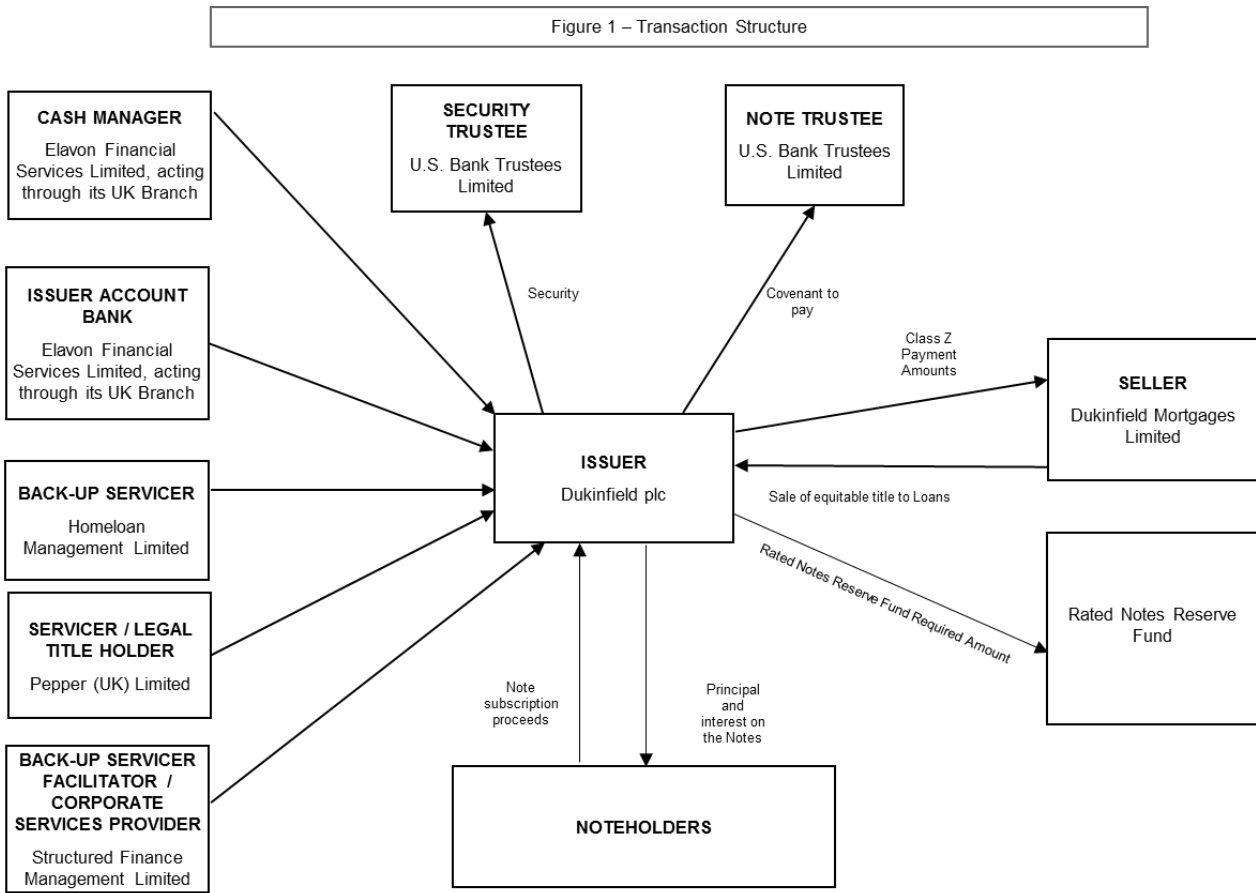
Figure 1 – Transaction Structure

CASH MANAGER
Elavon Financial Services Limited, acting through its UK Branch

SECURITY TRUSTEE
U.S. Bank Trustees Limited

NOTE TRUSTEE
U.S. Bank Trustees Limited

ISSUER ACCOUNT BANK
Elavon Financial Services Limited, acting through its UK Branch

Security

Covenant to pay

Class Z Payment Amounts

SELLER
Dukinfield Mortgages Limited

ISSUER
Dukinfield plc

Sale of equitable title to Loans

BACK-UP SERVICER
Homeloan Management Limited

Rated Notes Reserve Fund Required Amount

Rated Notes Reserve Fund

SERVICER / LEGAL TITLE HOLDER
Pepper (UK) Limited

Note subscription proceeds

Principal and interest on the Notes

BACK-UP SERVICER FACILITATOR / CORPORATE SERVICES PROVIDER
Structured Finance Management Limited

NOTEHOLDERS